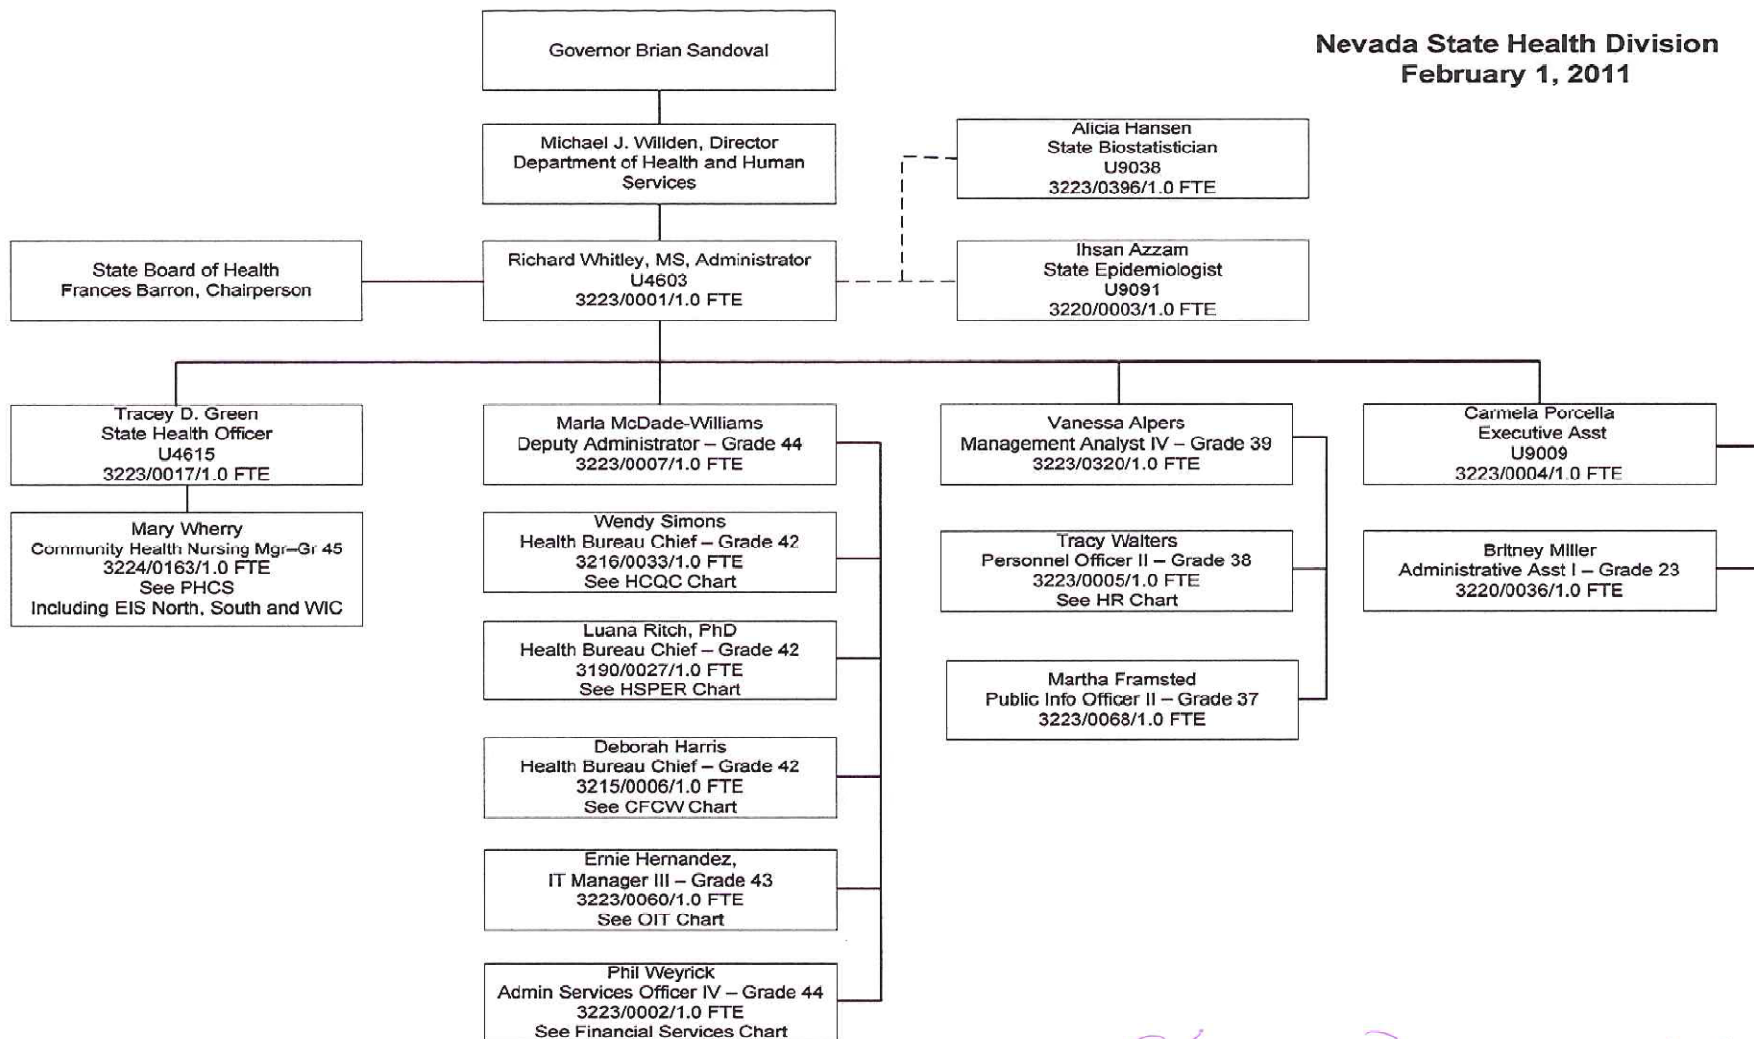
Nevada State Health Division
February 1, 2011

Governor Brian Sandoval

Michael J. Willden, Director
Department of Health and Human Services

Alicia Hansen
State Biostatistician
U9038
3223/0396/1.0 FTE

State Board of Health
Frances Barron, Chairperson

Richard Whitley, MS, Administrator
U4603
3223/0001/1.0 FTE

Ihsan Azzam
State Epidemiologist
U9091
3220/0003/1.0 FTE

Tracey D. Green
State Health Officer
U4615
3223/0017/1.0 FTE

Mary Wherry
Community Health Nursing Mgr–Gr 45
3224/0163/1.0 FTE
See PHCS
Including EIS North, South and WIC

Marla McDade-Williams
Deputy Administrator – Grade 44
3223/0007/1.0 FTE

Wendy Simons
Health Bureau Chief – Grade 42
3216/0033/1.0 FTE
See HCQC Chart

Luana Ritch, PhD
Health Bureau Chief – Grade 42
3190/0027/1.0 FTE
See HSPER Chart

Deborah Harris
Health Bureau Chief – Grade 42
3215/0006/1.0 FTE
See CFCW Chart

Ernie Hernandez,
IT Manager III – Grade 43
3223/0060/1.0 FTE
See OIT Chart

Phil Weyrick
Admin Services Officer IV – Grade 44
3223/0002/1.0 FTE
See Financial Services Chart

Vanessa Alpers
Management Analyst IV – Grade 39
3223/0320/1.0 FTE

Tracy Walters
Personnel Officer II – Grade 38
3223/0005/1.0 FTE
See HR Chart

Martha Framsted
Public Info Officer II – Grade 37
3223/0068/1.0 FTE

Carmela Porcella
Executive Asst
U9009
3223/0004/1.0 FTE

Britney Miller
Administrative Asst I – Grade 23
3220/0036/1.0 FTE